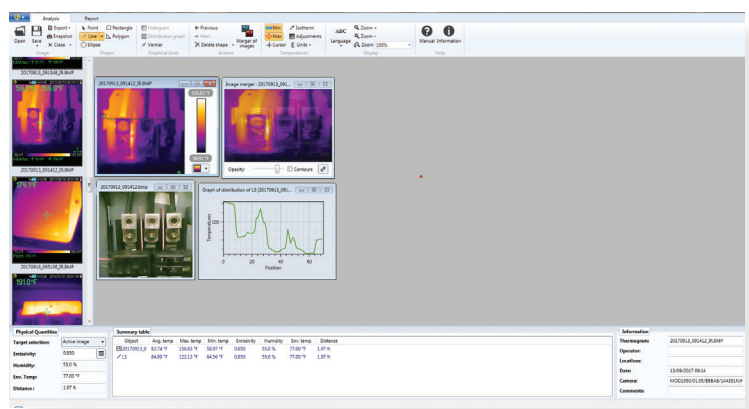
Analysis Report

Open Save Export Snapshot Close Point Line Ellipse Rectangle Polygon Histogram Distribution graph Vernier Previous Next Delete shape Merger of images Min Max Cursor Isotherm Adjustments Units Language Zoom + Zoom - Zoom: 100% Manual Information

Image Shapes Graphical tools Actions Temperatures Display Help

20170913_091348_IR.BMP
20170913_091412_IR.BMP
20170616_085108_IR.BMP

20170913_091412_IR.BMP
136.63 °F
58.97 °F

Image merger : 20170913_091...
Opacity: Contours

20170913_091412.bmp

Graph of distribution of L3 (20170913_09...
Temperature
Position
120
100
80
0 20 40 60

Physical Quantities
Target selection: Active image
Emissivity: 0.950
Humidity: 55.0 %
Env. Temp: 77.00 °F
Distance: 1.97 ft

Summary table
| Object | Avg. temp | Max. temp | Min. temp | Emissivity | Humidity | Env. temp | Distance |
|---|---|---|---|---|---|---|---|
| 20170913_0... | 82.74 °F | 136.63 °F | 58.97 °F | 0.950 | 55.0 % | 77.00 °F | 1.97 ft |
| L3 | 84.89 °F | 122.13 °F | 64.56 °F | 0.950 | 55.0 % | 77.00 °F | 1.97 ft |

Information
Thermogram: 20170913_091412_IR.BMP
Operator:
Locations:
Date: 13/09/2017 09:14
Camera: MOD1050/01.05/888458/144301/M
Comments: